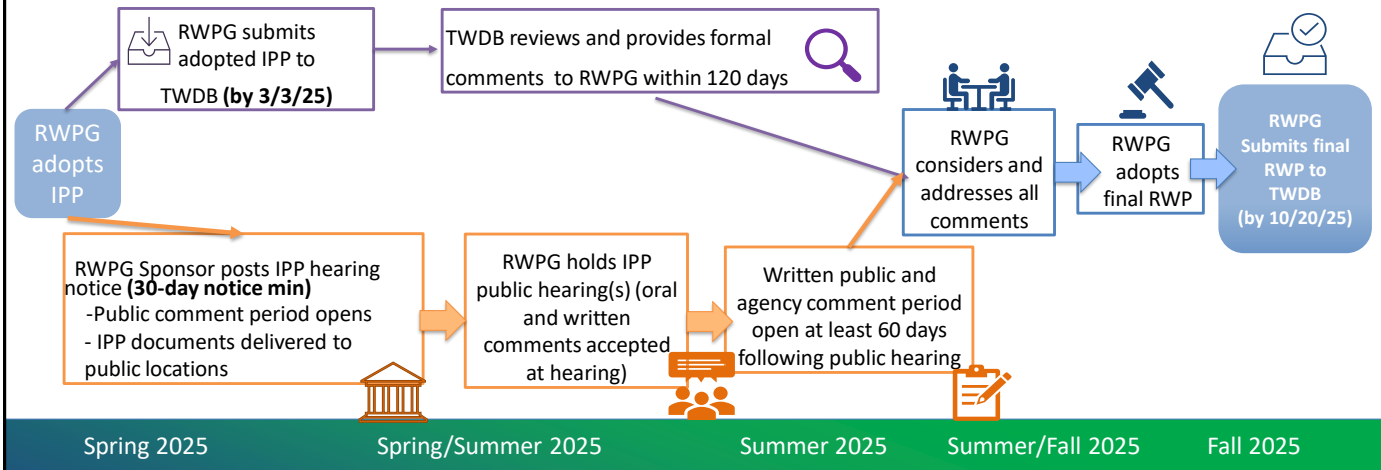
RWPG adopts IPP

RWPG submits adopted IPP to TWDB **(by 3/3/25)**

TWDB reviews and provides formal comments to RWPG within 120 days

RWPG considers and addresses all comments

RWPG adopts final RWP

**RWPG Submits final RWP to TWDB (by 10/20/25)**

RWPG Sponsor posts IPP hearing notice **(30-day notice min)**
-Public comment period opens
- IPP documents delivered to public locations

RWPG holds IPP public hearing(s) (oral and written comments accepted at hearing)

Written public and agency comment period open at least 60 days following public hearing

Spring 2025 Spring/Summer 2025 Summer 2025 Summer/Fall 2025 Fall 2025